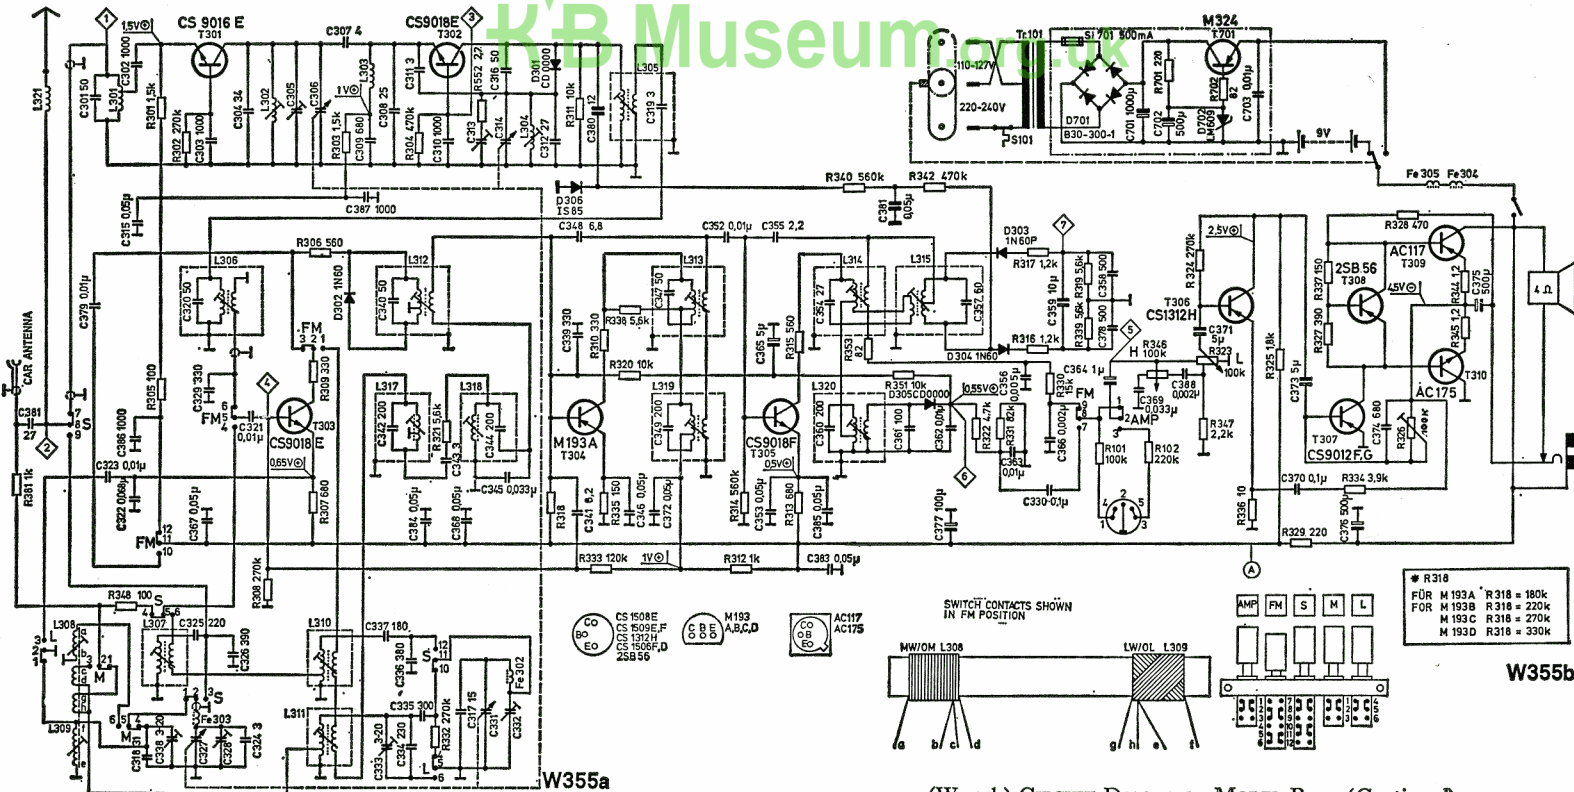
K'B Museum.org.uk

CS 9016 E
T301
CS9018E
T302
M324
T701
1,5V
C307 4
Tr101
Si 701 500mA
110-127V
220-240V
S101
D701
B30-300-1
C701 1000µ
C702 500µ
R701 220
R702 82
D702 LM609
C703 0,01µ
9V
L321
C301 50
L301
C302 1000
R301 1,5k
R302 270k
C303 1000
C304 34
L302
C305
C306
1V
R303 1,5k
C309 680
L303
C308 25
C311 3
R304 470k
C310 1000
R552 2,7
C313
C316 50
C314
L304
C312 27
D301 CD 0000
R311 10k
C380
12
L305
C319 3
C387 1000
D306 IS 85
R340 560k
R342 470k
C381 0,05µ
Fe 305 Fe304
C315 0,05µ
C348 6,8
C352 0,01µ
C355 2,2
D303 1N60P
R317 1,2k
R328 470
2,5V
R324 270k
AC117
T309
R306 560
L306
D302 1N60
L312
L313
L314
L315
C359 10µ
R319 5,6k
C358 500
T306
CS1312H
2SB 56
T308
R337 150
45V
R344 12
C375 500µ
4 Ω
C379 0,01µ
C320 50
C340 50
C347 50
R338 5,6k
C354 27
C357 50
R239 56k
C378 500
C371 5µ
R323
100k
R327 390
R345 12
FM
3 2 1
R309 330
C339 330
R310 330
R315 560
C365 5µ
R353 82
R316 1,2k
D304 1N60
R346 100k
H
L
CAR ANTENNA
C329 330
R305 100
R320 10k
C364 1µ
R325 1,8k
C373 5µ
T310
AC175
FM
S
C381 27
C386 1000
L317
L318
L319
L320
R351 10k
D305CD0000
0,55V
C356 0,005µ
R330 15k
FM
C388 0,002µ
C369 0,033µ
2AMP
R347 2,2k
R326 100k
FM
C321 0,01µ
T303
CS9018E
C342 200
R321 5,6k
C343 3
C344 200
M193A
T304
C349 200
CS9018F
T305
C350 200
C361 100
C362 0,01µ
R322 4,7k
R331 82k
C366 0,002µ
R101 100k
R102 220k
T307
CS9012F,G
C374 680
C323 0,01µ
0,65V
0,5V
C363 0,01µ
C322 0,068µ
R381 1k
R307 680
C345 0,033µ
C330 0,1µ
C370 0,1µ
R334 3,9k
C367 0,05µ
C384 0,05µ
C368 0,05µ
R318
C341 6,2
R335 150
C346 0,05µ
C372 0,05µ
R314 560k
C353 0,05µ
R313 680
C385 0,05µ
C377 100µ
R336 10
C376 500µ
R329 220
FM
R308 270k
R333 120k
1V
R312 1k
C383 0,05µ
R348 100
S
L308
L307
C325 220
C326 390
M
L309
C318 3
C338 3
C320
C327
Fe303
C328
C324 3
L310
C337 180
C336 380
S
L311
C335 300
C333 3-20
C334 230
R332 270k
C317 15
C331
C332
Fe 302
W355a
CS 1508E
CS 1509E,F
CS 1312H
CS 1506F,D
2SB 56
CO BO EO
M193
A,B,C,D
C B E
CO OB EO
AC117
AC175
SWITCH CONTACTS SHOWN IN FM POSITION
MW/OM L308
LW/OL L309
a b c d
g h e f
AMP FM S M L
* R318
FÜR M 193A R318 = 180k
FOR M 193B R318 = 220k
M 193C R318 = 270k
M 193D R318 = 330k
W355b
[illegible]